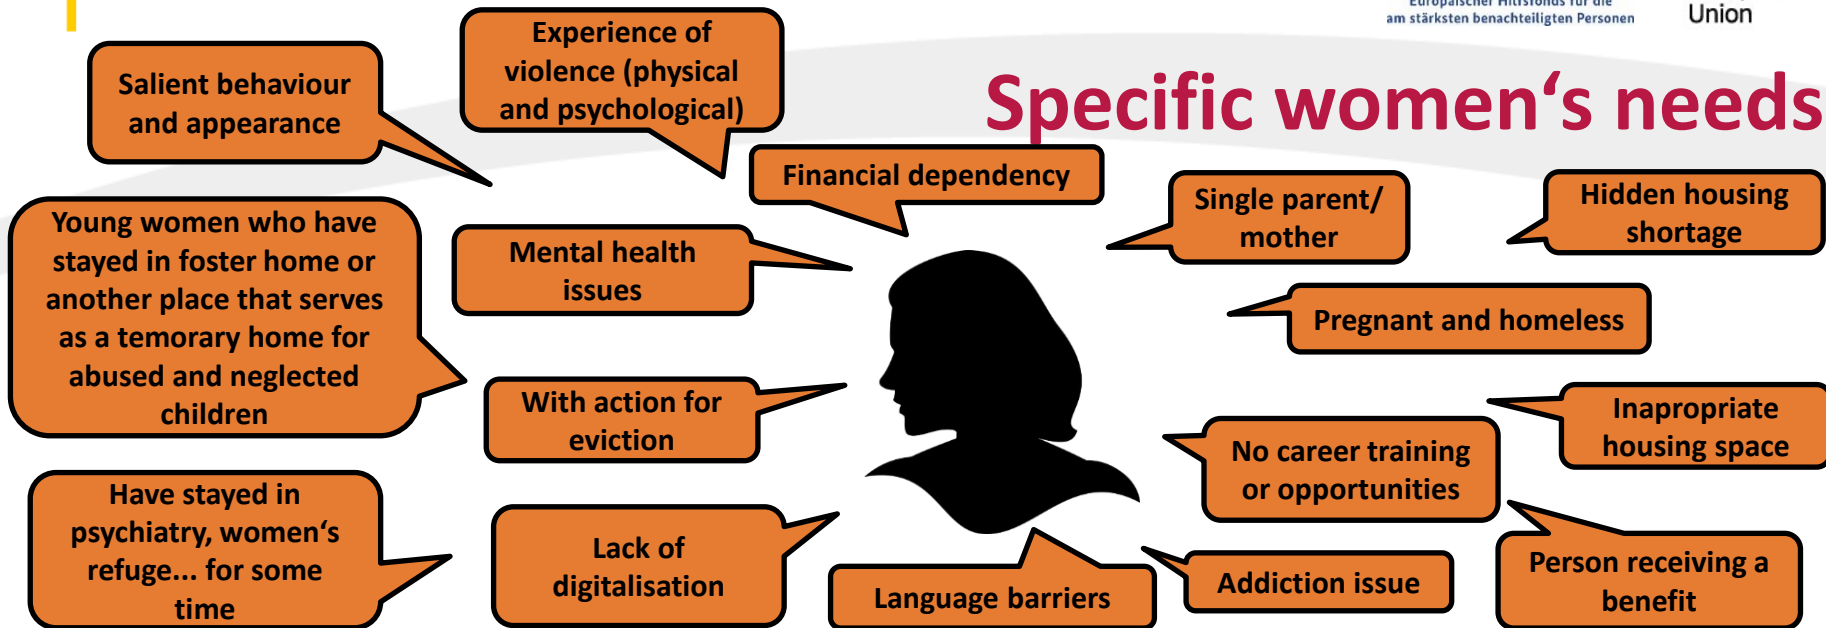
Europäischer Hilfsfonds für die am stärksten benachteiligten Personen

Union

Specific women‘s needs

Salient behaviour and appearance

Experience of violence (physical and psychological)

Financial dependency

Single parent/ mother

Hidden housing shortage

Young women who have stayed in foster home or another place that serves as a temorary home for abused and neglected children

Mental health issues

Pregnant and homeless

With action for eviction

Inapropriate housing space

No career training or opportunities

Have stayed in psychiatry, women‘s refuge... for some time

Lack of digitalisation

Language barriers

Addiction issue

Person receiving a benefit